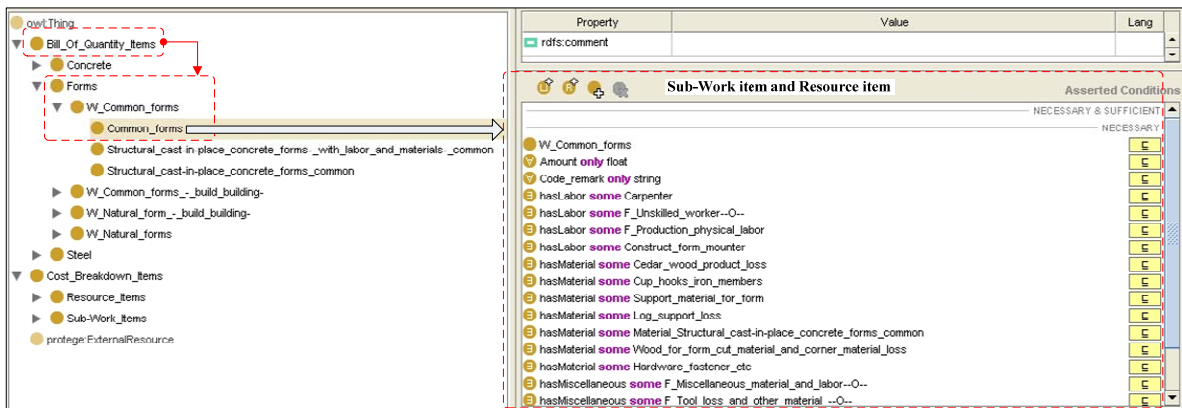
owl:Thing
Bill_Of_Quantity_Items
Concrete
Forms
W_Common_forms
Common_forms
Structural_cast-in-place_concrete_forms_with_labor_and_materials_common
Structural_cast-in-place_concrete_forms_common
W_Common_forms_-_build_building-
W_Natural_form_-_build_building-
W_Natural_forms
Steel
Cost_Breakdown_Items
Resource_Items
Sub-Work_Items
protege:ExternalResource

| Property | Value | Lang |
|---|---|---|
| rdfs:comment | | |

Sub-Work item and Resource item
Asserted Conditions
NECESSARY & SUFFICIENT
NECESSARY
W_Common_forms
Amount only float
Code_remark only string
hasLabor some Carpenter
hasLabor some F_Unskilled_worker--O--
hasLabor some F_Production_physical_labor
hasLabor some Construct_form_mounter
hasMaterial some Cedar_wood_product_loss
hasMaterial some Cup_hooks_iron_members
hasMaterial some Support_material_for_form
hasMaterial some Log_support_loss
hasMaterial some Material_Structural_cast-in-place_concrete_forms_common
hasMaterial some Wood_for_form_cut_material_and_corner_material_loss
hasMaterial some Hardware_fastener_etc
hasMiscellaneous some F_Miscellaneous_material_and_labor--O--
hasMiscellaneous some F_Tool_loss_and_other_material_--O--